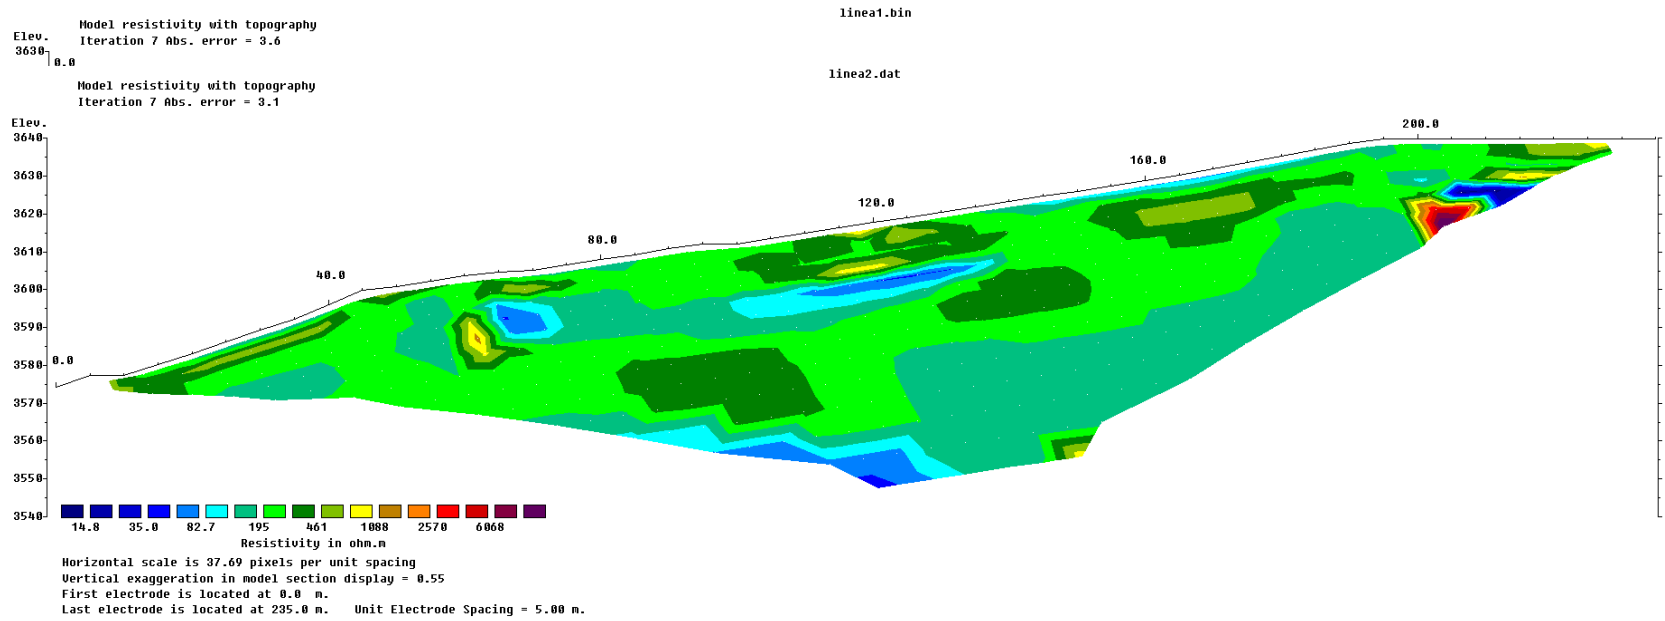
Model resistivity with topography
Iteration 7 Abs. error = 3.6

linea1.bin

Elev.
3630
0.0

linea2.dat

Model resistivity with topography
Iteration 7 Abs. error = 3.1

Elev.
3640
3630
3620
3610
3600
3590
3580
3570
3560
3550
3540

0.0
40.0
80.0
120.0
160.0
200.0

14.8 35.0 82.7 195 461 1088 2570 6068
Resistivity in ohm.m

Horizontal scale is 37.69 pixels per unit spacing
Vertical exaggeration in model section display = 0.55
First electrode is located at 0.0 m.
Last electrode is located at 235.0 m. Unit Electrode Spacing = 5.00 m.